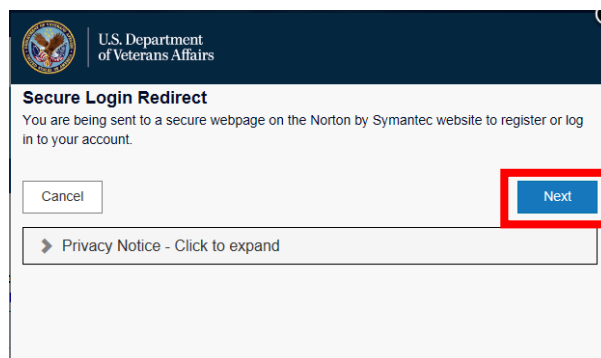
U.S. Department of Veterans Affairs

Secure Login Redirect

You are being sent to a secure webpage on the Norton by Symantec website to register or log in to your account.

Cancel

Next

Privacy Notice - Click to expand